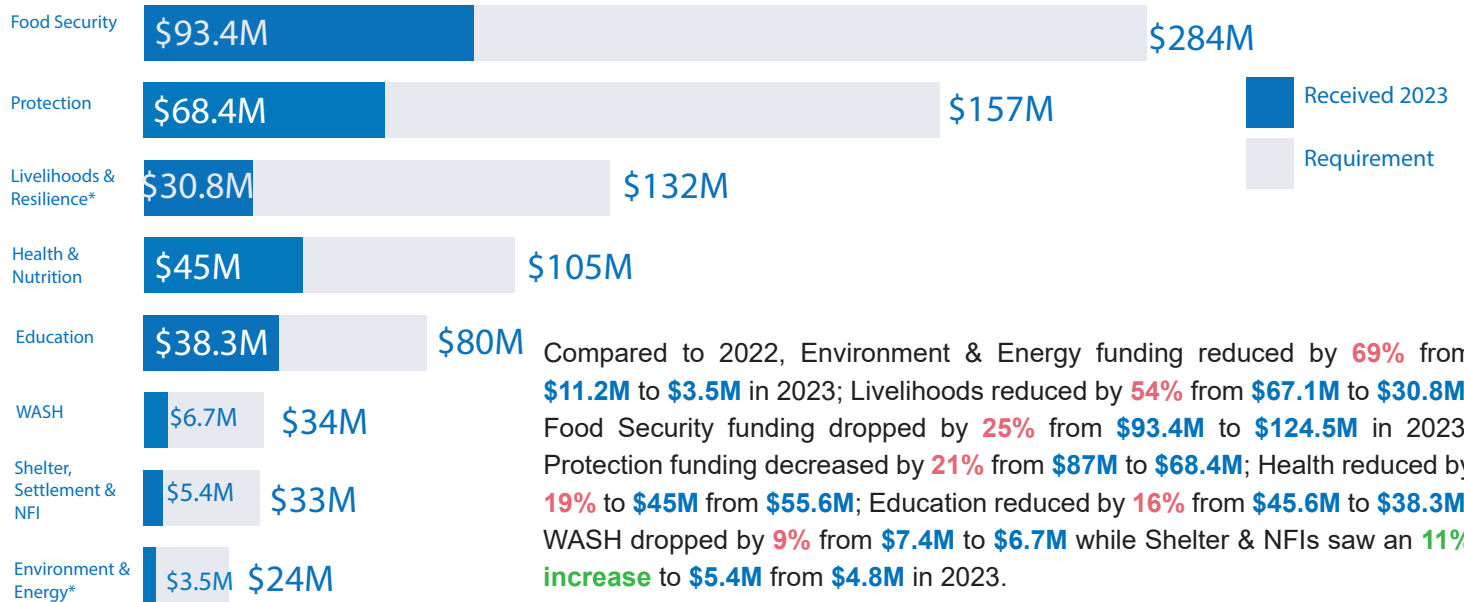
Food Security $93.4M $284M

Protection $68.4M $157M

Received 2023

Requirement

Livelihoods & Resilience* $30.8M $132M

Health & Nutrition $45M $105M

Education $38.3M $80M

WASH $6.7M $34M

Shelter, Settlement & NFI $5.4M $33M

Environment & Energy* $3.5M $24M

Compared to 2022, Environment & Energy funding reduced by 69% from $11.2M to $3.5M in 2023; Livelihoods reduced by 54% from $67.1M to $30.8M Food Security funding dropped by 25% from $93.4M to $124.5M in 2023 Protection funding decreased by 21% from $87M to $68.4M; Health reduced by 19% to $45M from $55.6M; Education reduced by 16% from $45.6M to $38.3M WASH dropped by 9% from $7.4M to $6.7M while Shelter & NFIs saw an 11% increase to $5.4M from $4.8M in 2023.